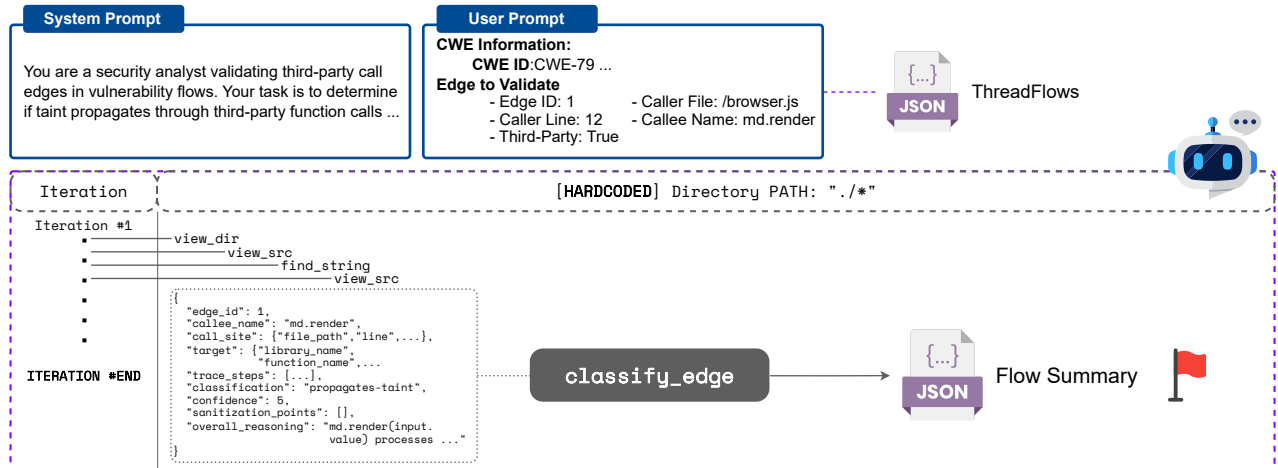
System Prompt

You are a security analyst validating third-party call edges in vulnerability flows. Your task is to determine if taint propagates through third-party function calls ...

User Prompt

CWE Information:
CWE ID:CWE-79 ...
Edge to Validate
- Edge ID: 1
- Caller Line: 12
- Third-Party: True
- Caller File: /browser.js
- Callee Name: md.render

{...}
JSON
ThreadFlows

Iteration

[HARDCODED] Directory PATH: "./*"

Iteration #1
view_dir
view_src
find_string
view_src

ITERATION #END

{
"edge_id": 1,
"callee_name": "md.render",
"call_site": {"file_path","line",...},
"target": {"library_name",
"function_name",...
"trace_steps": [...],
"classification": "propagates-taint",
"confidence": 5,
"sanitization_points": [],
"overall_reasoning": "md.render(input.value) processes ..."
}

classify_edge

{...}
JSON
Flow Summary